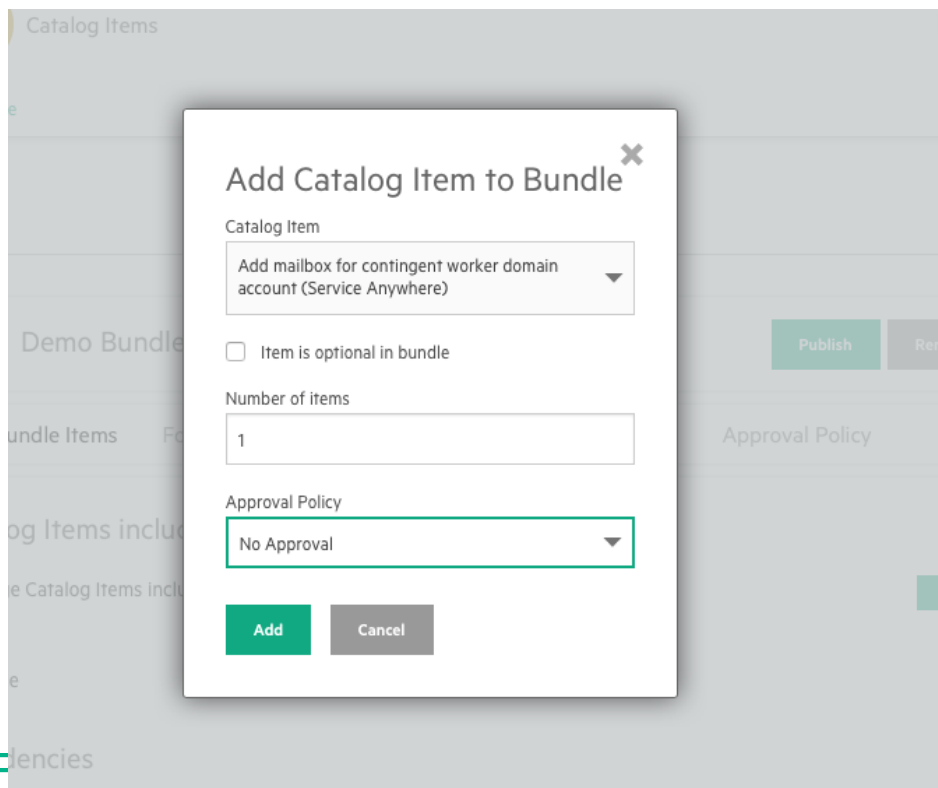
Catalog Items

e

Demo Bundle

Publish

Re

undle Items

Fo

Approval Policy

og Items inclu

e Catalog Items inclu

e

dencies

Add Catalog Item to Bundle

Catalog Item

Add mailbox for contingent worker domain account (Service Anywhere)

Item is optional in bundle

Number of items

1

Approval Policy

No Approval

Add

Cancel